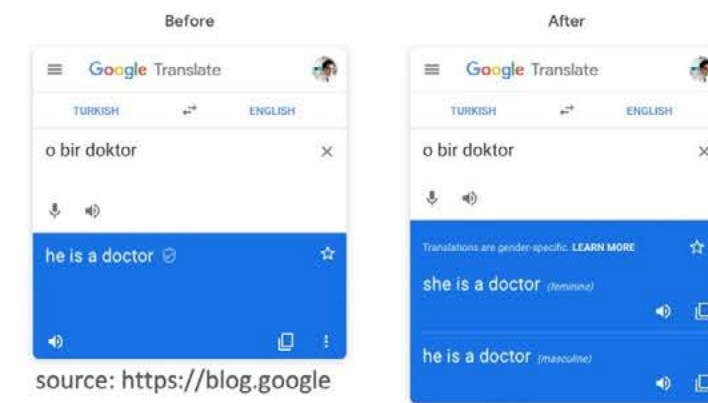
Before

Google Translate

TURKISH

ENGLISH

o bir doktor

he is a doctor

source: https://blog.google

After

Google Translate

TURKISH

ENGLISH

o bir doktor

Translations are gender-specific. LEARN MORE

she is a doctor (feminine)

he is a doctor (masculine)